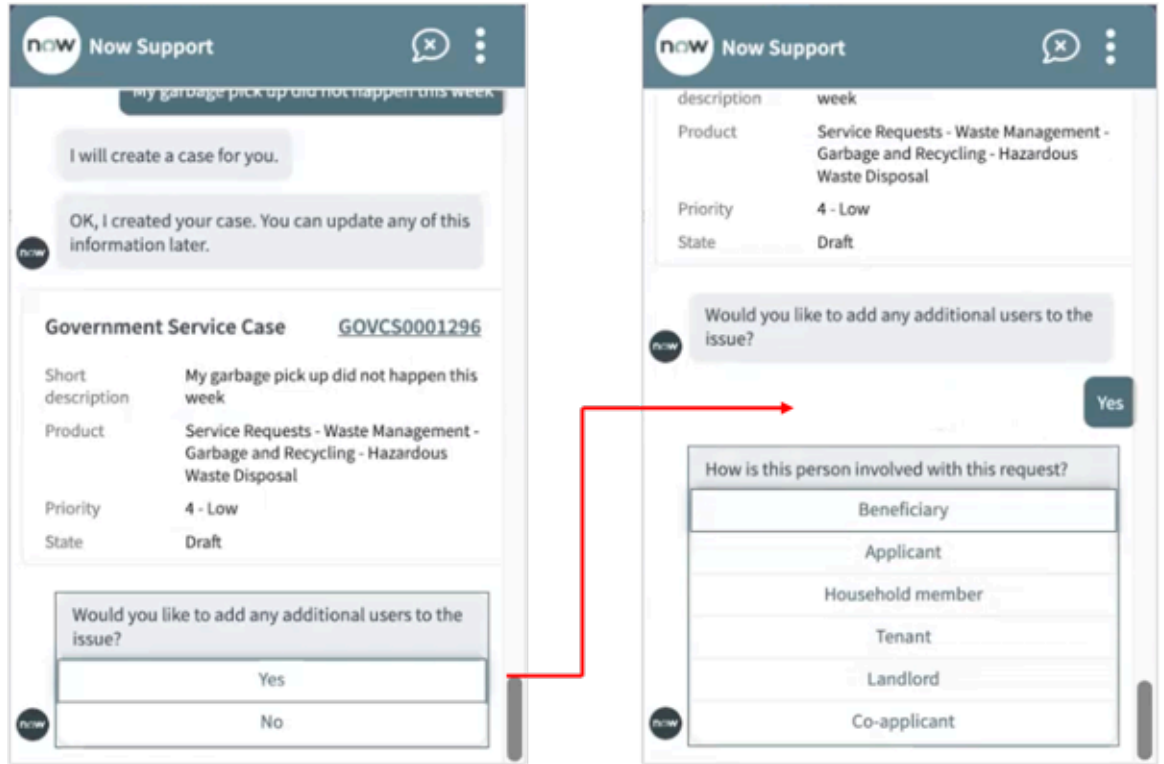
now Now Support

My garbage pick up did not happen this week

I will create a case for you.

OK, I created your case. You can update any of this information later.

now

Government Service Case GOVCS0001296

| Short description | My garbage pick up did not happen this week |
|---|---|
| Product | Service Requests - Waste Management - Garbage and Recycling - Hazardous Waste Disposal |
| Priority | 4 - Low |
| State | Draft |

Would you like to add any additional users to the issue?

Yes

No

now

now Now Support

| description | week |
|---|---|
| Product | Service Requests - Waste Management - Garbage and Recycling - Hazardous Waste Disposal |
| Priority | 4 - Low |
| State | Draft |

now

Would you like to add any additional users to the issue?

Yes

How is this person involved with this request?

Beneficiary

Applicant

Household member

Tenant

Landlord

Co-applicant

now